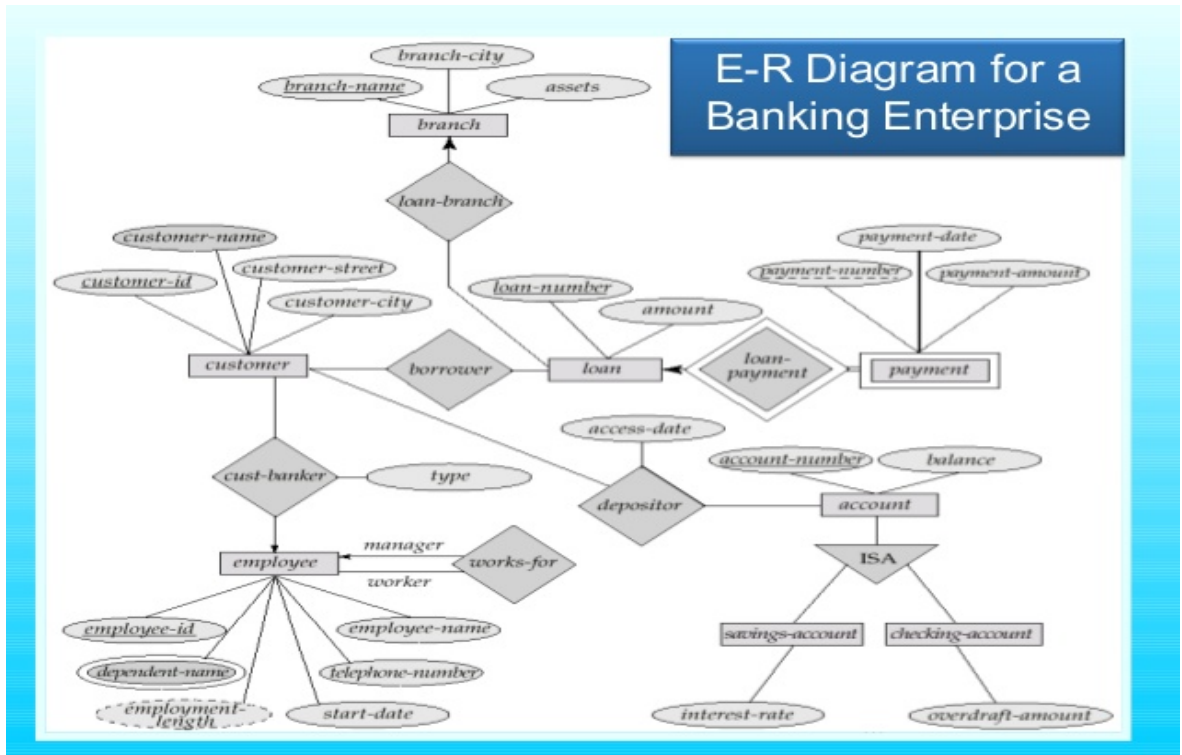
E-R Diagram for a Banking Enterprise

branch-city
branch-name
assets
branch
loan-branch
customer-name
customer-street
customer-id
customer-city
loan-number
amount
payment-date
payment-number
payment-amount
customer
borrower
loan
loan-payment
payment
access-date
account-number
balance
cust-banker
type
depositor
account
ISA
manager
employee
works-for
worker
employee-id
employee-name
savings-account
checking-account
dependent-name
telephone-number
employment-length
start-date
interest-rate
overdraft-amount